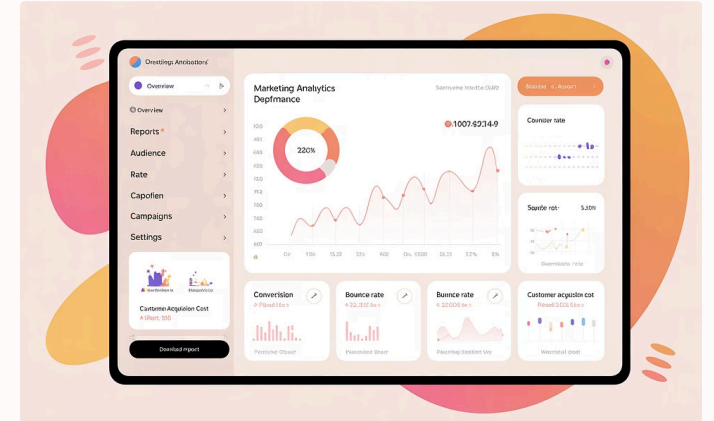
Orestings Antibations

Overview

Overview

Reports

Audience

Rate

Capoflen

Campaigns

Settings

Custome Acquision Cost

Download report

Marketing Analytics Depfmance

Somyme fnutte OUD

220%

1007-52314-9

Counder rate

Sounte rot 5.30%

Conversion

Bounce rate

Bounce rate

Customer acquisiton cost